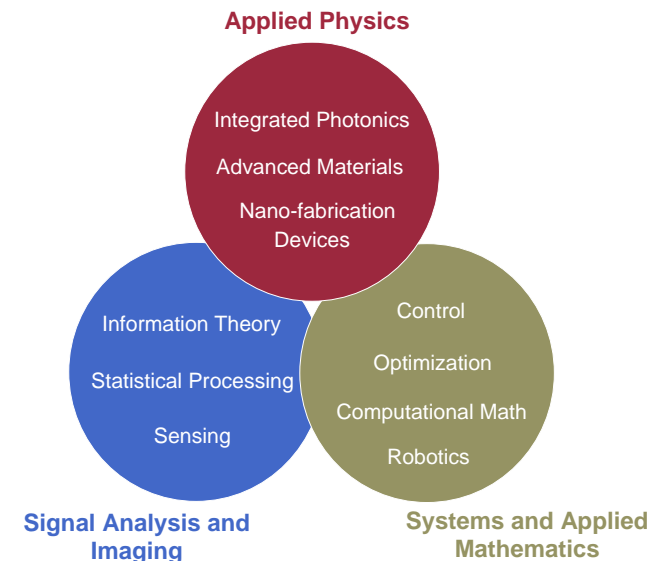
Applied Physics

Integrated Photonics

Advanced Materials

Nano-fabrication Devices

Information Theory

Statistical Processing

Sensing

Control

Optimization

Computational Math

Robotics

Signal Analysis and Imaging

Systems and Applied Mathematics